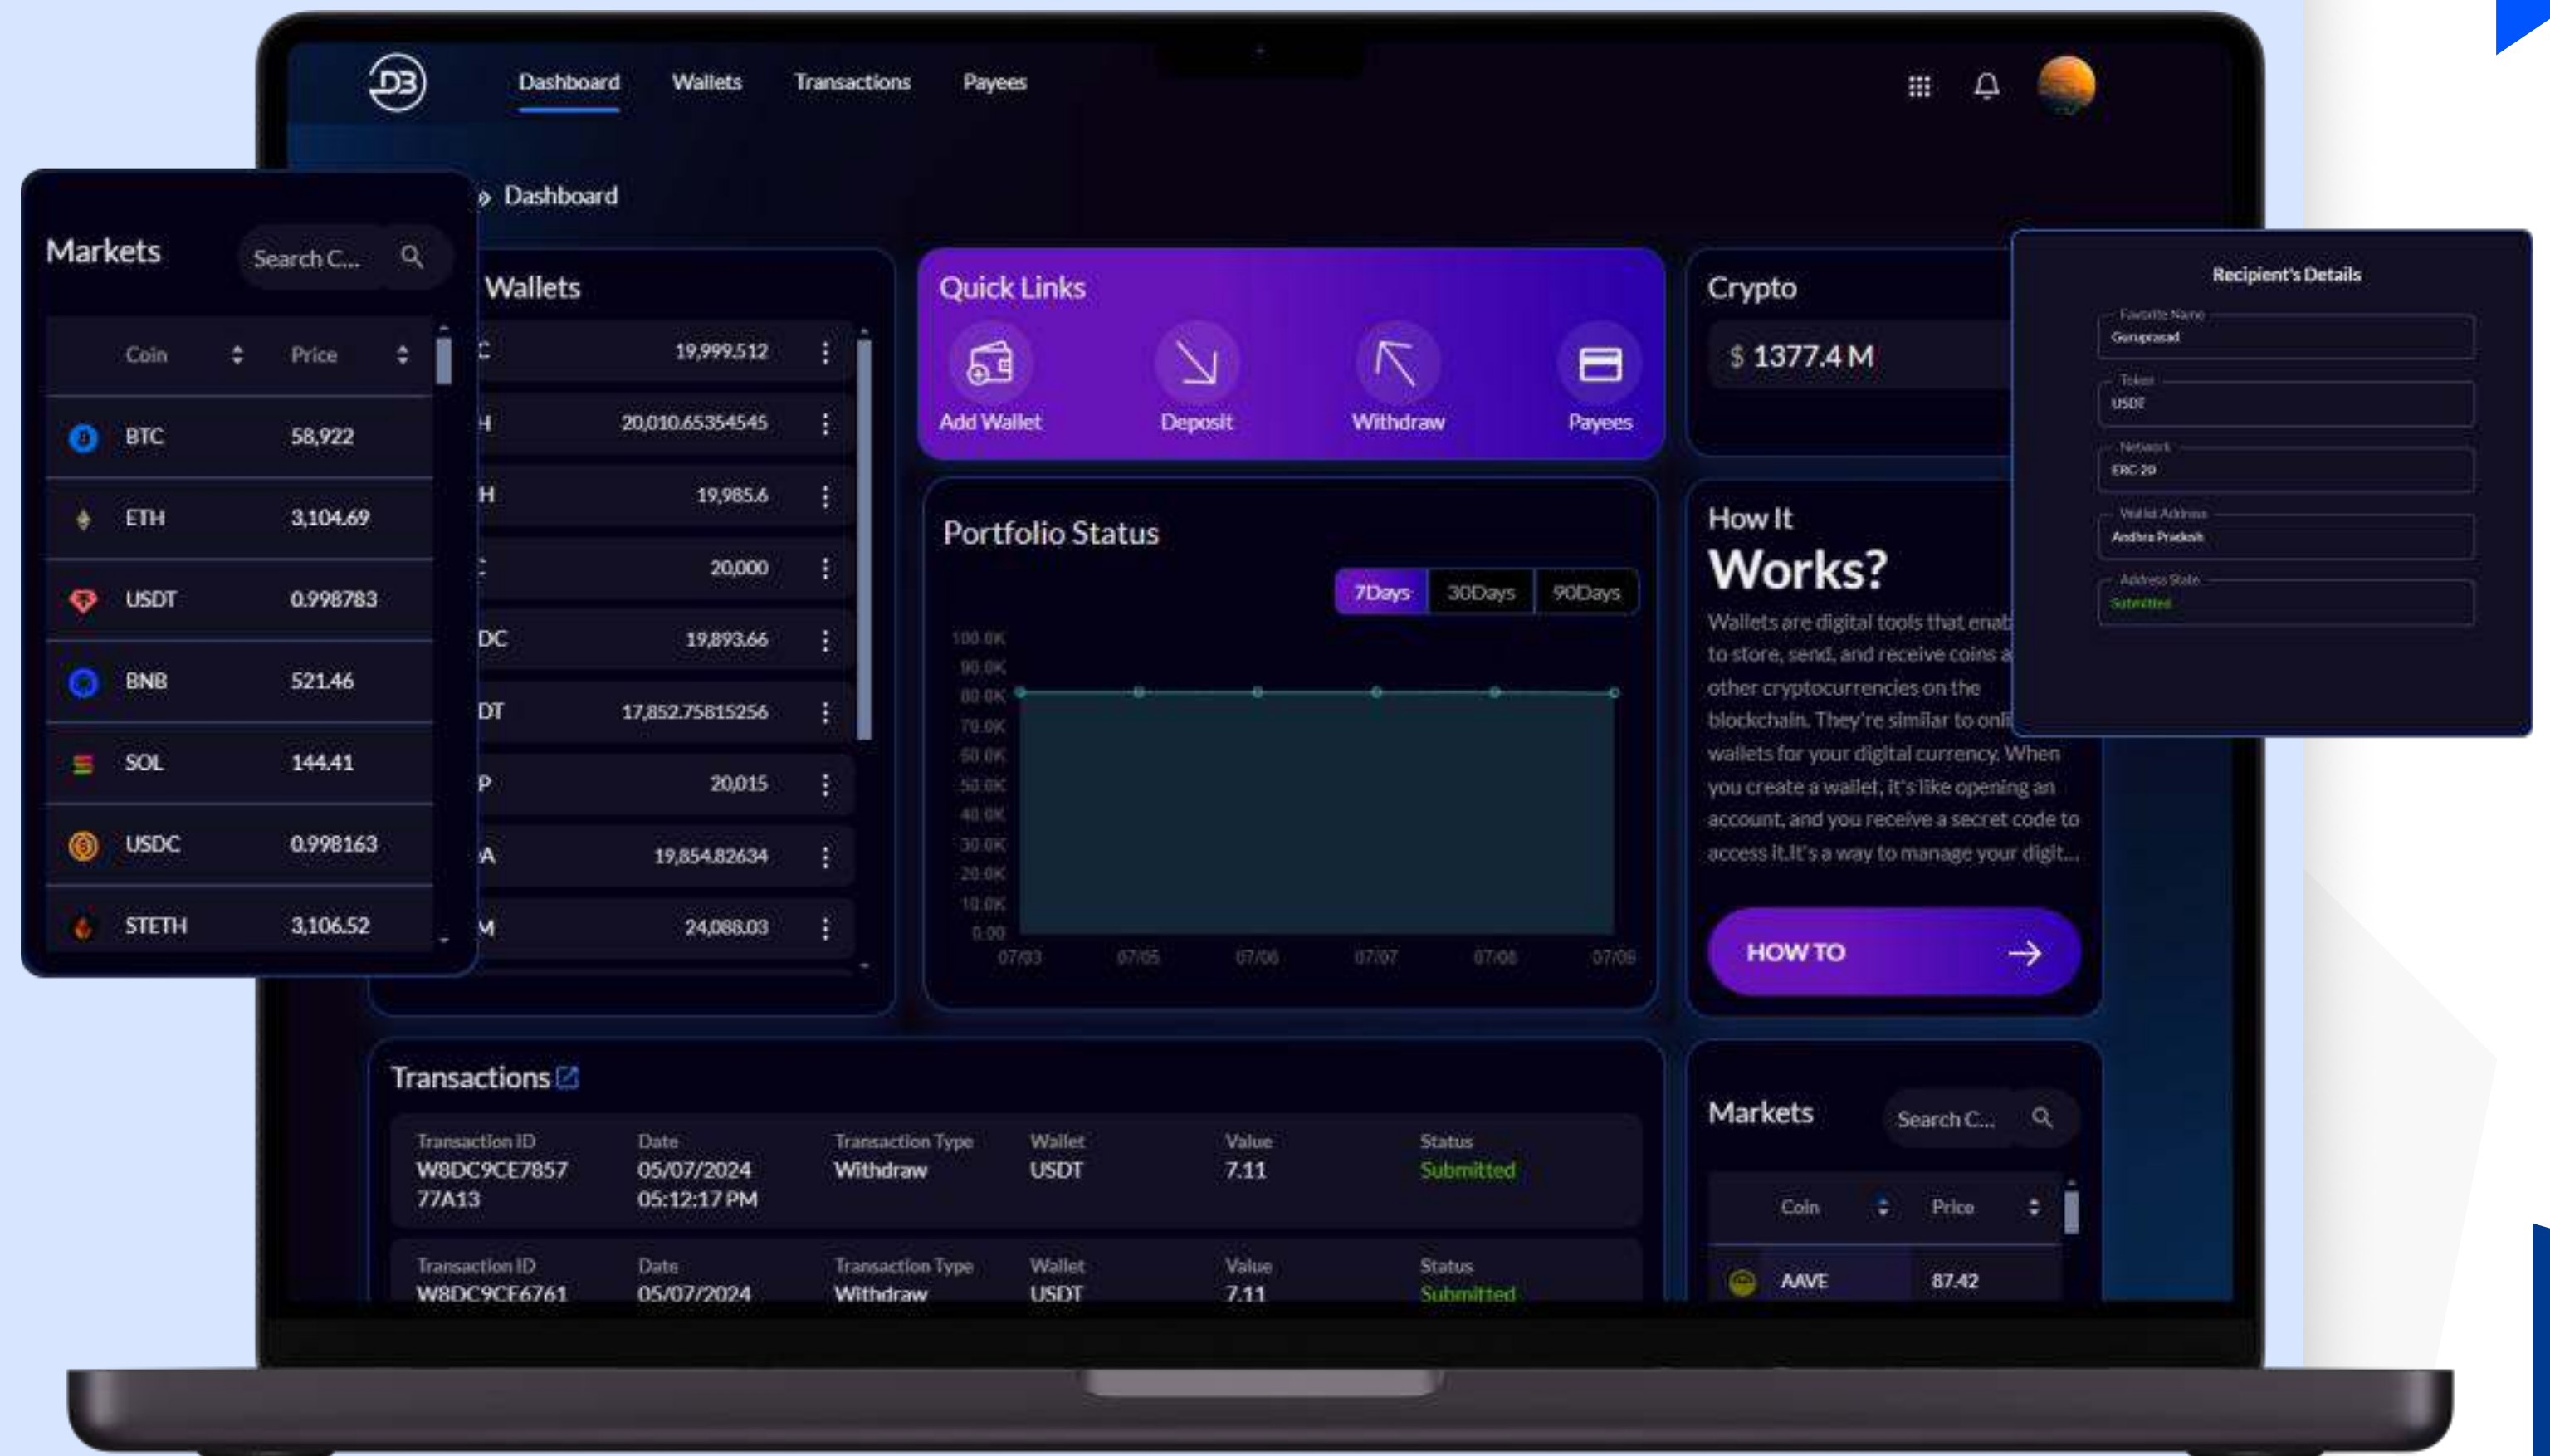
D3 Dashboard Wallets Transactions Payees

Dashboard

Markets
Search C...

| Coin | Price |
|---|---|
| BTC | 58,922 |
| ETH | 3,104.69 |
| USDT | 0.998783 |
| BNB | 521.46 |
| SOL | 144.41 |
| USDC | 0.998163 |
| STETH | 3,106.52 |

Wallets

| | |
|---|---|
| C | 19,999.512 |
| H | 20,010.65354545 |
| H | 19,985.6 |
| C | 20,000 |
| DC | 19,893.66 |
| DT | 17,852.75815256 |
| P | 20,015 |
| A | 19,854.82634 |
| M | 24,088.03 |

Quick Links
Add Wallet Deposit Withdraw Payees

Crypto
$ 1377.4 M

Recipient's Details
Favorite Name
Guruprasad
Token
USDT
Network
ERC-20
Wallet Address
Andhra Pradesh
Address State
Submitted

Portfolio Status
7Days 30Days 90Days
100.0K 90.0K 80.0K 70.0K 60.0K 50.0K 40.0K 30.0K 20.0K 10.0K 0.00
07/03 07/05 07/06 07/07 07/08 07/09

How It
Works?
Wallets are digital tools that enab to store, send, and receive coins a other cryptocurrencies on the blockchain. They're similar to onli wallets for your digital currency. When you create a wallet, it's like opening an account, and you receive a secret code to access it.It's a way to manage your digit...
HOW TO

Transactions

| Transaction ID | Date | Transaction Type | Wallet | Value | Status |
|---|---|---|---|---|---|
| W8DC9CE785777A13 | 05/07/2024 05:12:17 PM | Withdraw | USDT | 7.11 | Submitted |
| W8DC9CE6761 | 05/07/2024 | Withdraw | USDT | 7.11 | Submitted |

Markets
Search C...

| Coin | Price |
|---|---|
| AAVE | 87.42 |